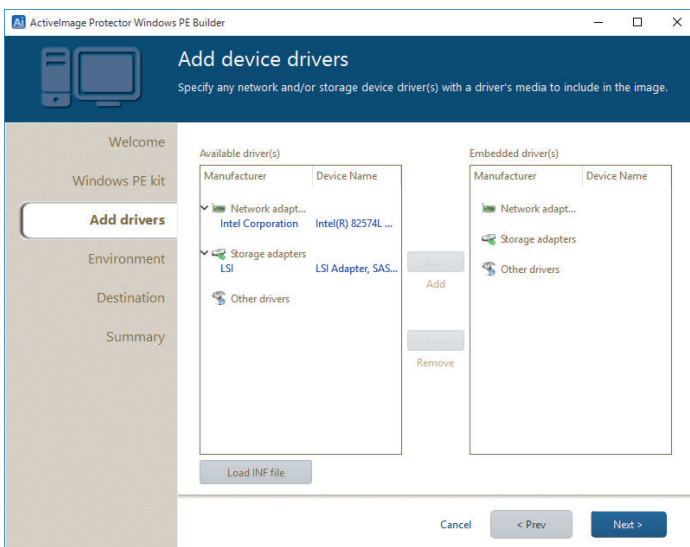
ActiveImage Protector Windows PE Builder

Add device drivers
Specify any network and/or storage device driver(s) with a driver's media to include in the image.

Welcome
Windows PE kit
Add drivers
Environment
Destination
Summary

Available driver(s)

| Manufacturer | Device Name |
|---|---|
| Network adapt... | |
| Intel Corporation | Intel(R) 82574L ... |
| Storage adapters | |
| LSI | LSI Adapter, SAS... |
| Other drivers | |

==>
Add
<==
Remove

Embedded driver(s)

| Manufacturer | Device Name |
|---|---|
| Network adapt... | |
| Storage adapters | |
| Other drivers | |

Load INF file

Cancel
< Prev
Next >